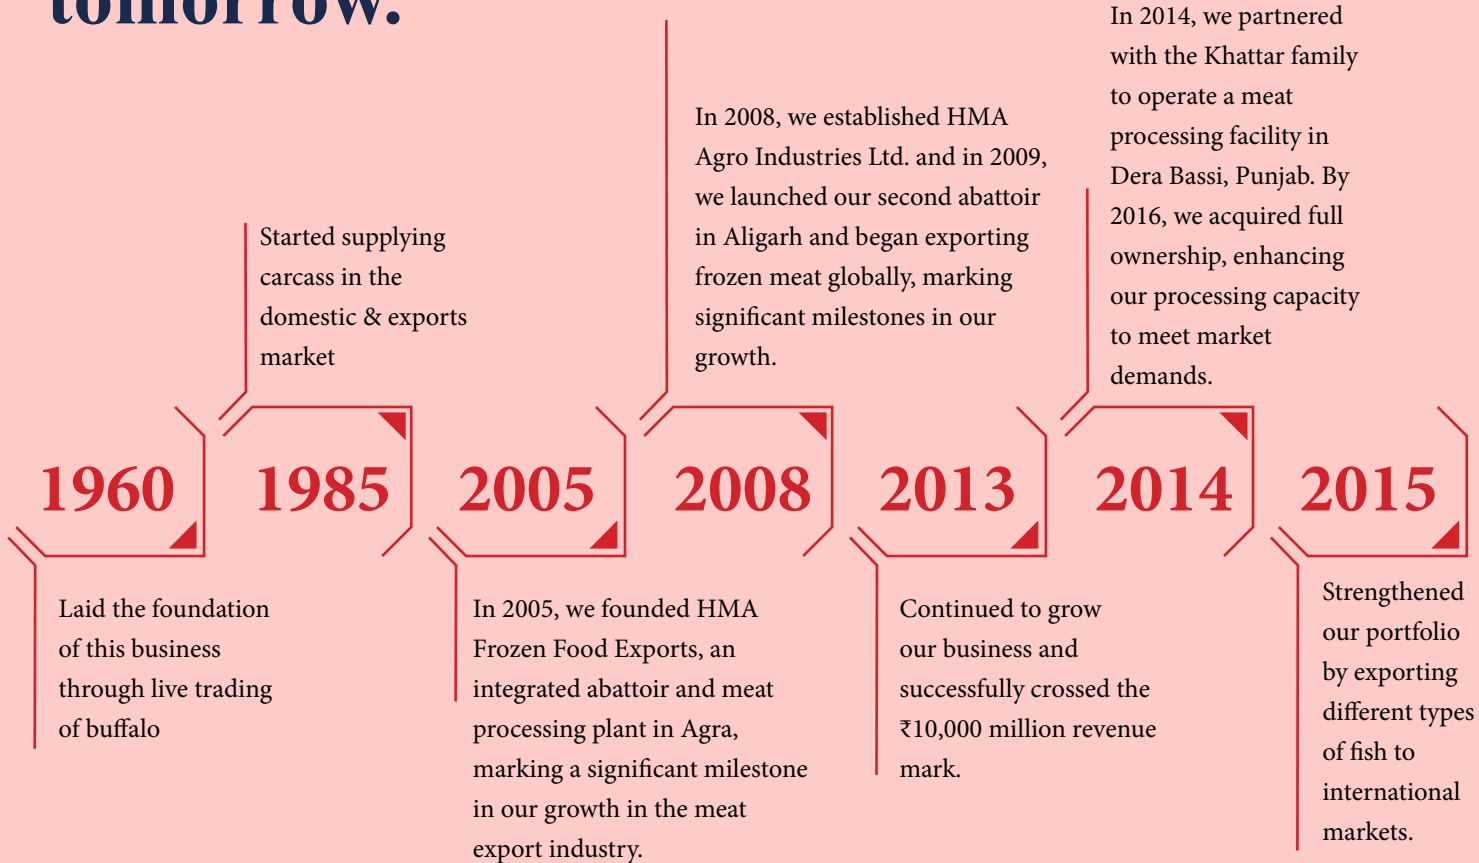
tomorrow.

Started supplying carcass in the domestic & exports market

In 2008, we established HMA Agro Industries Ltd. and in 2009, we launched our second abattoir in Aligarh and began exporting frozen meat globally, marking significant milestones in our growth.

In 2014, we partnered with the Khattar family to operate a meat processing facility in Dera Bassi, Punjab. By 2016, we acquired full ownership, enhancing our processing capacity to meet market demands.

1960

1985

2005

2008

2013

2014

2015

Laid the foundation of this business through live trading of buffalo

In 2005, we founded HMA Frozen Food Exports, an integrated abattoir and meat processing plant in Agra, marking a significant milestone in our growth in the meat export industry.

Continued to grow our business and successfully crossed the ₹10,000 million revenue mark.

Strengthened our portfolio by exporting different types of fish to international markets.